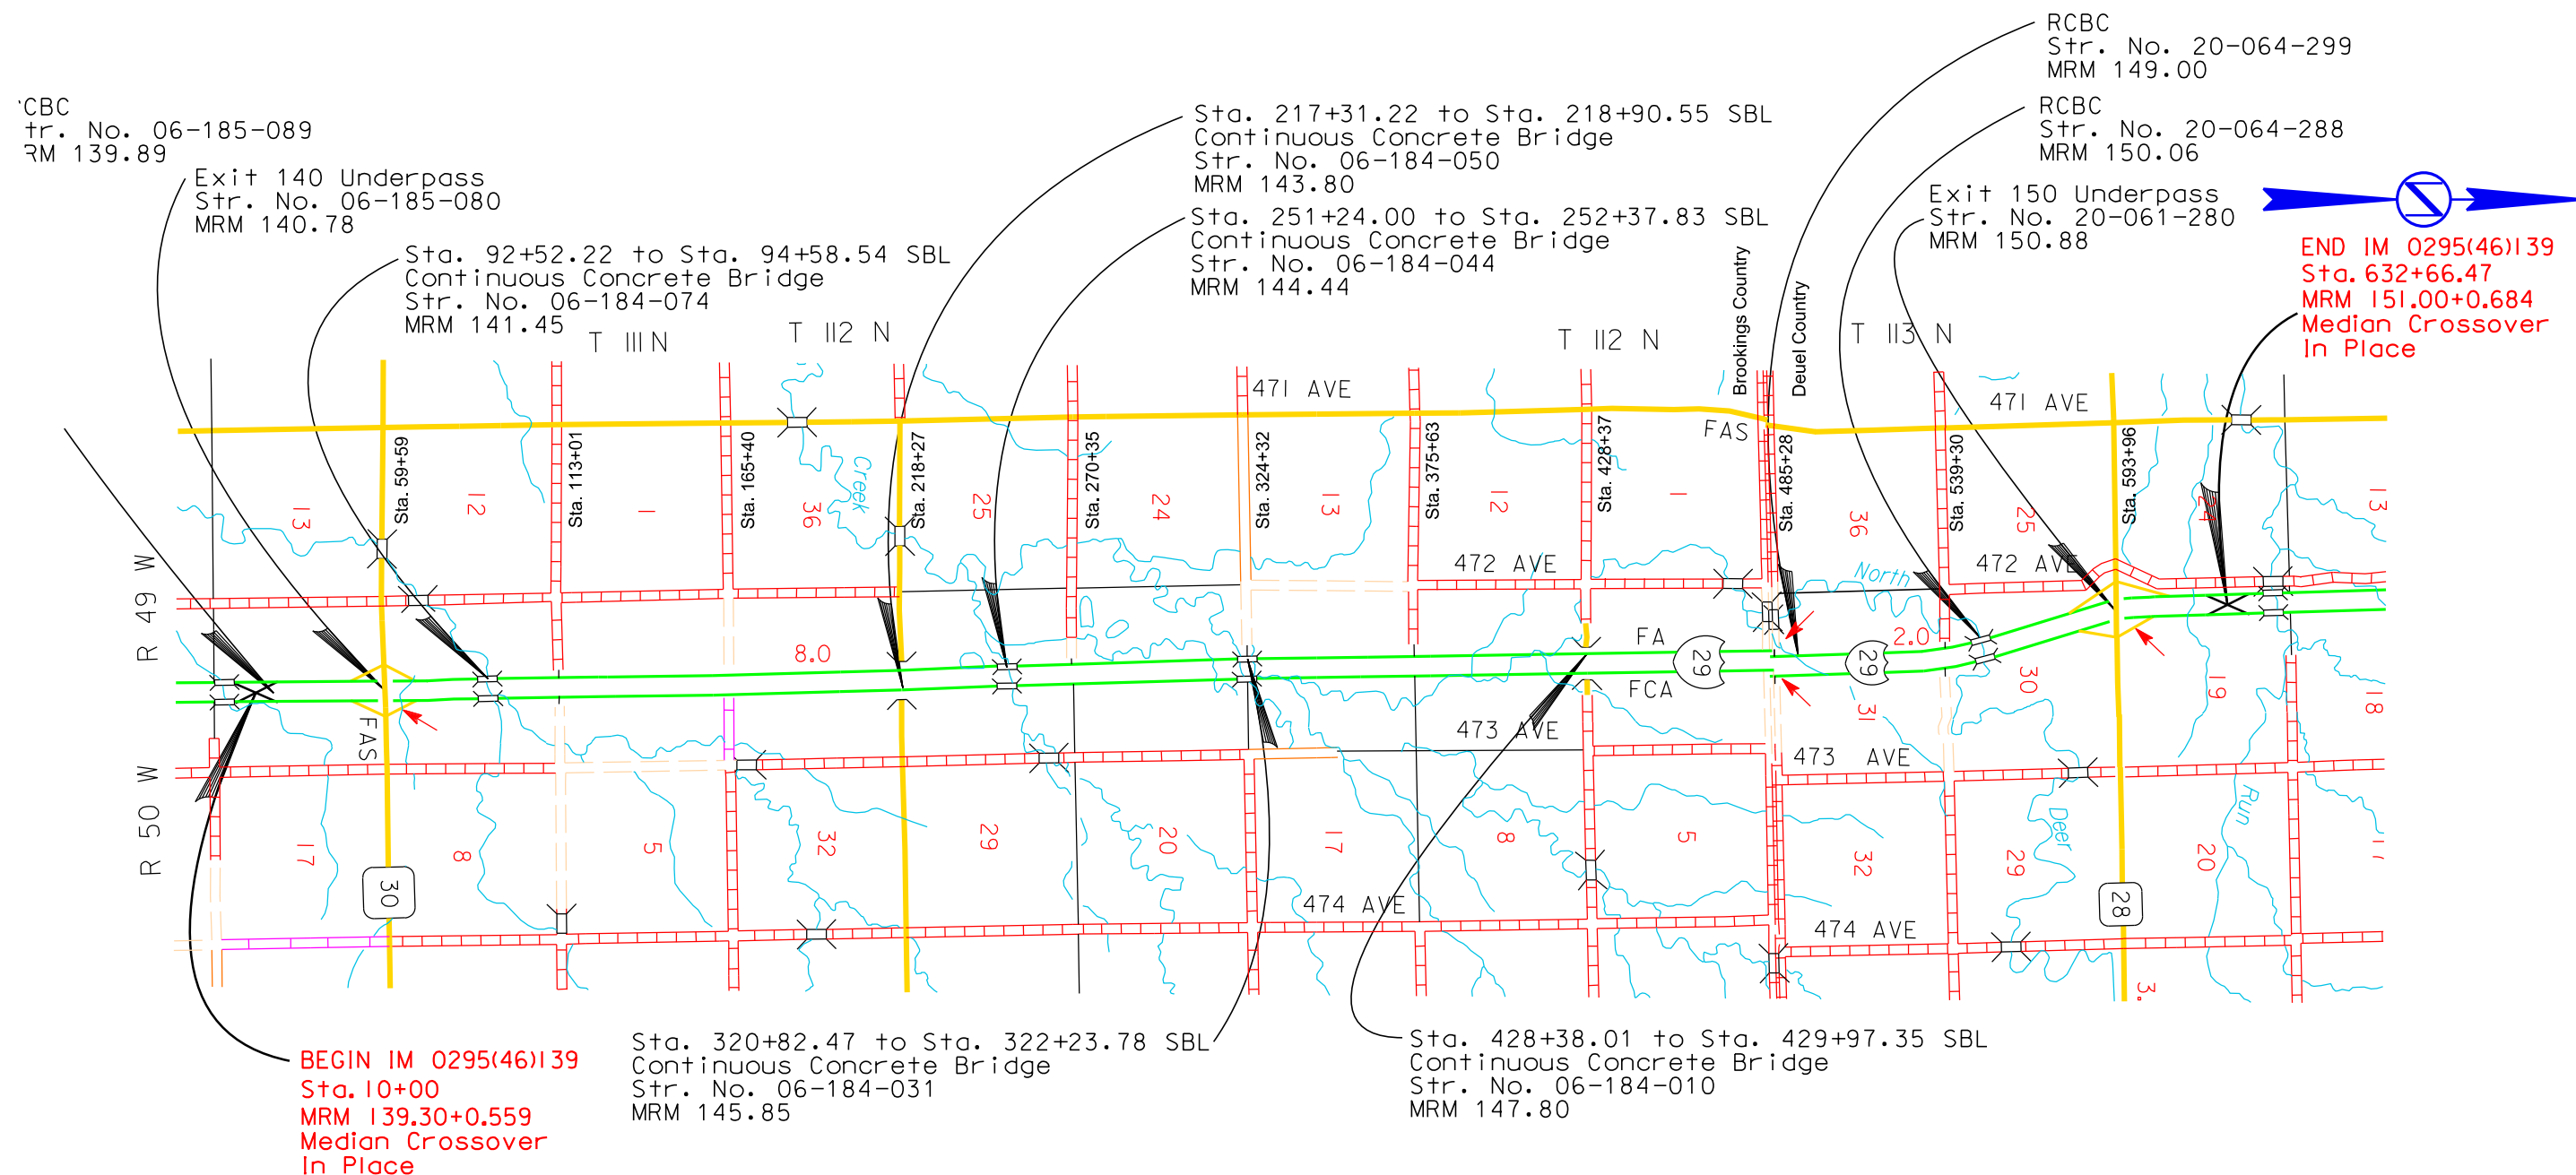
'CBC
tr. No. 06-185-089
RM 139.89

Exit 140 Underpass
Str. No. 06-185-080
MRM 140.78

Sta. 92+52.22 to Sta. 94+58.54 SBL
Continuous Concrete Bridge
Str. No. 06-184-074
MRM 141.45

Sta. 217+31.22 to Sta. 218+90.55 SBL
Continuous Concrete Bridge
Str. No. 06-184-050
MRM 143.80

Sta. 251+24.00 to Sta. 252+37.83 SBL
Continuous Concrete Bridge
Str. No. 06-184-044
MRM 144.44

RCBC
Str. No. 20-064-299
MRM 149.00

RCBC
Str. No. 20-064-288
MRM 150.06

Exit 150 Underpass
Str. No. 20-061-280
MRM 150.88

END IM 0295(46)139
Sta. 632+66.47
MRM 151.00+0.684
Median Crossover
In Place

T 111 N
T 112 N
T 112 N
T 113 N
Brookings Country
Deuel Country
471 AVE
471 AVE
472 AVE
472 AVE
473 AVE
473 AVE
474 AVE
474 AVE
FAS
FAS
FA
FCA
R 49 W
R 50 W
Sta. 59+59
Sta. 113+01
Sta. 165+40
Sta. 218+27
Sta. 270+35
Sta. 324+32
Sta. 375+63
Sta. 428+37
Sta. 485+28
Sta. 539+30
Sta. 593+96
13
12
1
36
25
24
13
12
1
36
25
13
17
8
5
32
29
20
17
8
5
32
29
20
30
31
19
18
8.0
2.0
29
29
30
28
Creek
North
Deer
Run
3.

BEGIN IM 0295(46)139
Sta. 10+00
MRM 139.30+0.559
Median Crossover
In Place

Sta. 320+82.47 to Sta. 322+23.78 SBL
Continuous Concrete Bridge
Str. No. 06-184-031
MRM 145.85

Sta. 428+38.01 to Sta. 429+97.35 SBL
Continuous Concrete Bridge
Str. No. 06-184-010
MRM 147.80